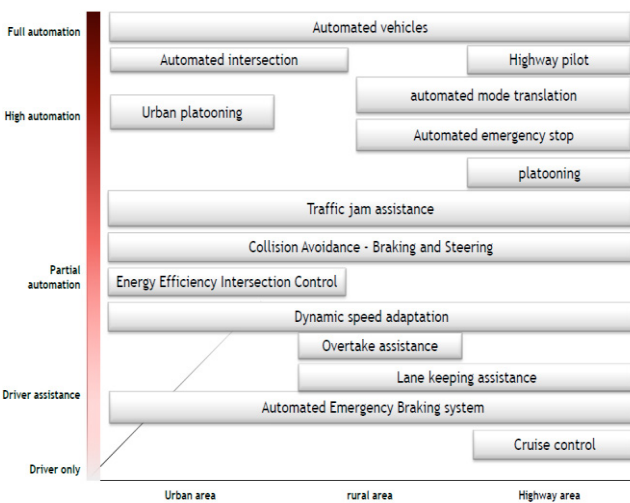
Full automation
High automation
Partial automation
Driver assistance
Driver only

Automated vehicles
Automated intersection
Highway pilot
Urban platooning
automated mode translation
Automated emergency stop
platooning
Traffic jam assistance
Collision Avoidance - Braking and Steering
Energy Efficiency Intersection Control
Dynamic speed adaptation
Overtake assistance
Lane keeping assistance
Automated Emergency Braking system
Cruise control

Urban area
rural area
Highway area